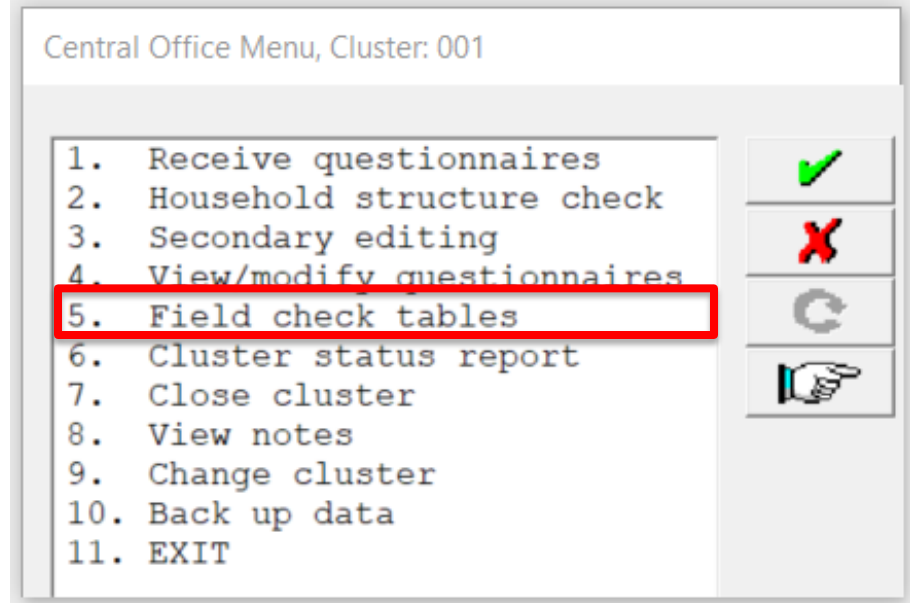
Central Office Menu, Cluster: 001

1. Receive questionnaires
2. Household structure check
3. Secondary editing
4. View/modify questionnaires
5. Field check tables
6. Cluster status report
7. Close cluster
8. View notes
9. Change cluster
10. Back up data
11. EXIT